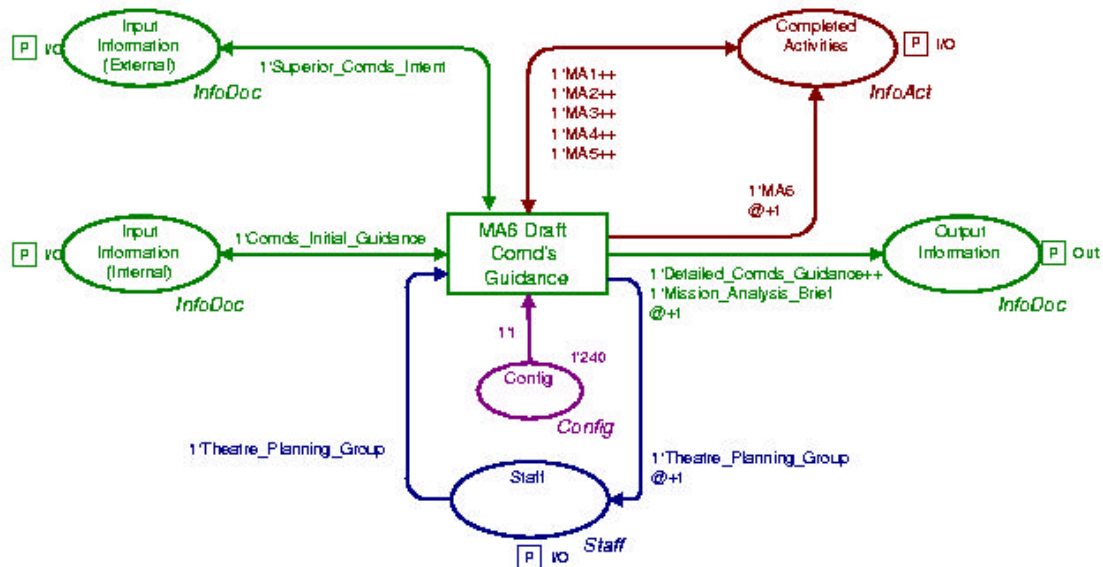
P I/O

Input Information (External)

InfoDoc

1'Superior_Comds_Intent

Completed Activities

P I/O

InfoAct

1'MA1++
1'MA2++
1'MA3++
1'MA4++
1'MA5++

1'MA6
@+1

P I/O

Input Information (Internal)

InfoDoc

1'Comds_Initial_Guidance

MA6 Draft Comd's Guidance

Output Information

P Out

InfoDoc

1'Detailed_Comds_Guidance++
1'Mission_Analysis_Brief
@+1

1'1

1'240

Config

Config

1'Theatre_Planning_Group

1'Theatre_Planning_Group
@+1

Staff

P I/O

Staff